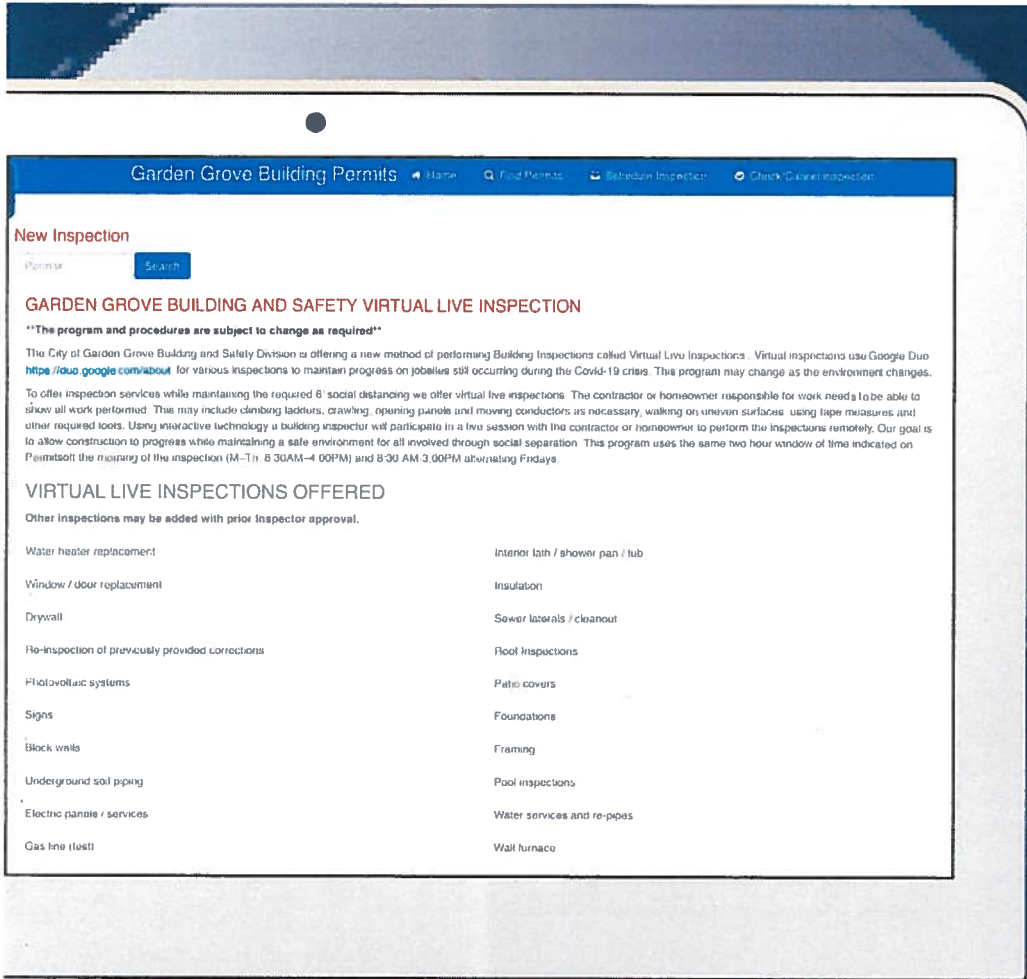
Garden Grove Building Permits Home Find Permits Schedule Inspection Check/Cancel Inspection

New Inspection

Permit Search

GARDEN GROVE BUILDING AND SAFETY VIRTUAL LIVE INSPECTION

**The program and procedures are subject to change as required**

The City of Garden Grove Building and Safety Division is offering a new method of performing Building Inspections called Virtual Live Inspections. Virtual inspections use Google Duo https://duo.google.com/about for various inspections to maintain progress on jobsites still occurring during the Covid-19 crisis. This program may change as the environment changes.

To offer inspection services while maintaining the required 6' social distancing we offer virtual live inspections. The contractor or homeowner responsible for work needs to be able to show all work performed. This may include climbing ladders, crawling, opening panels and moving conductors as necessary, walking on uneven surfaces, using tape measures and other required tools. Using interactive technology a building inspector will participate in a live session with the contractor or homeowner to perform the inspections remotely. Our goal is to allow construction to progress while maintaining a safe environment for all involved through social separation. This program uses the same two hour window of time indicated on Permitsoft the morning of the inspection (M–Th: 8:30AM–4:00PM) and 8:30 AM-3:00PM alternating Fridays.

VIRTUAL LIVE INSPECTIONS OFFERED

Other inspections may be added with prior inspector approval.

Water heater replacement

Window / door replacement

Drywall

Re-inspection of previously provided corrections

Photovoltaic systems

Signs

Block walls

Underground soil piping

Electric panels / services

Gas line (test)

Interior lath / shower pan / tub

Insulation

Sewer laterals / cleanout

Roof inspections

Patio covers

Foundations

Framing

Pool inspections

Water services and re-pipes

Wall furnace